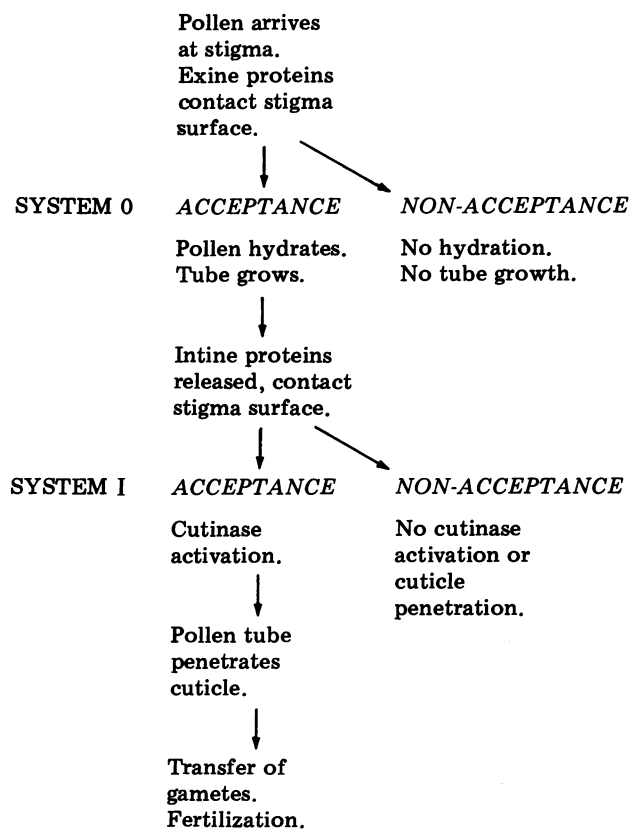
Pollen arrives at stigma. Exine proteins contact stigma surface.

SYSTEM 0

ACCEPTANCE

NON-ACCEPTANCE

Pollen hydrates. Tube grows.

No hydration. No tube growth.

Intine proteins released, contact stigma surface.

SYSTEM I

ACCEPTANCE

NON-ACCEPTANCE

Cutinase activation.

No cutinase activation or cuticle penetration.

Pollen tube penetrates cuticle.

Transfer of gametes. Fertilization.